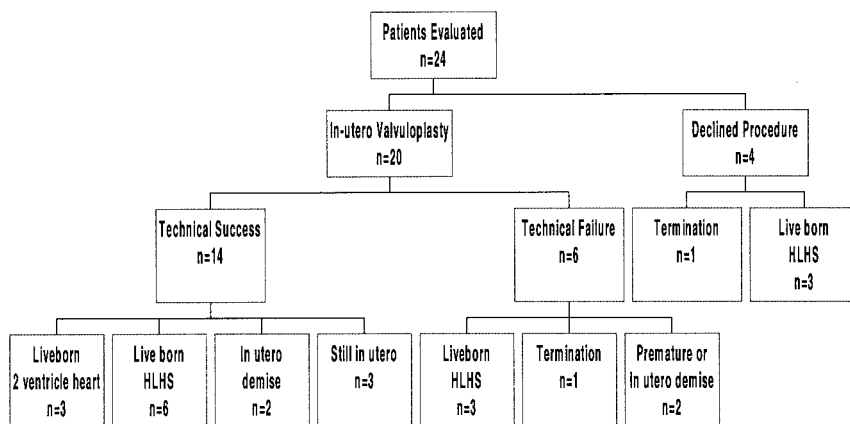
Patients Evaluated
n=24

In-utero Valvuloplasty
n=20

Declined Procedure
n=4

Technical Success
n=14

Technical Failure
n=6

Termination
n=1

Live born
HLHS
n=3

Liveborn
2 ventricle heart
n=3

Live born
HLHS
n=6

In utero
demise
n=2

Still in utero
n=3

Liveborn
HLHS
n=3

Termination
n=1

Premature or
In utero demise
n=2